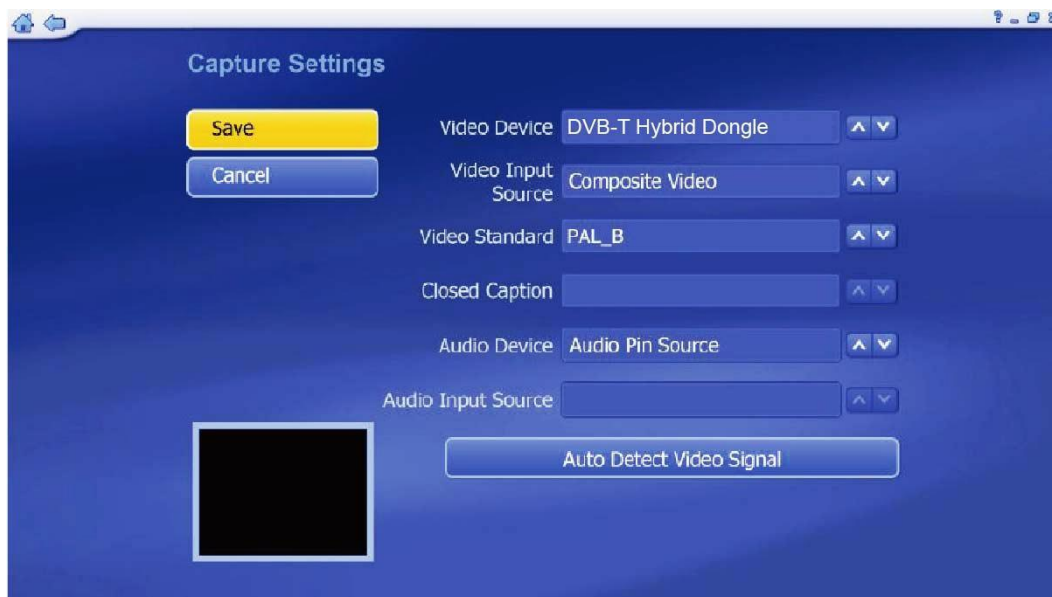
Capture Settings

Save

Cancel

Video Device DVB-T Hybrid Dongle

Video Input Source Composite Video

Video Standard PAL_B

Closed Caption

Audio Device Audio Pin Source

Audio Input Source

Auto Detect Video Signal